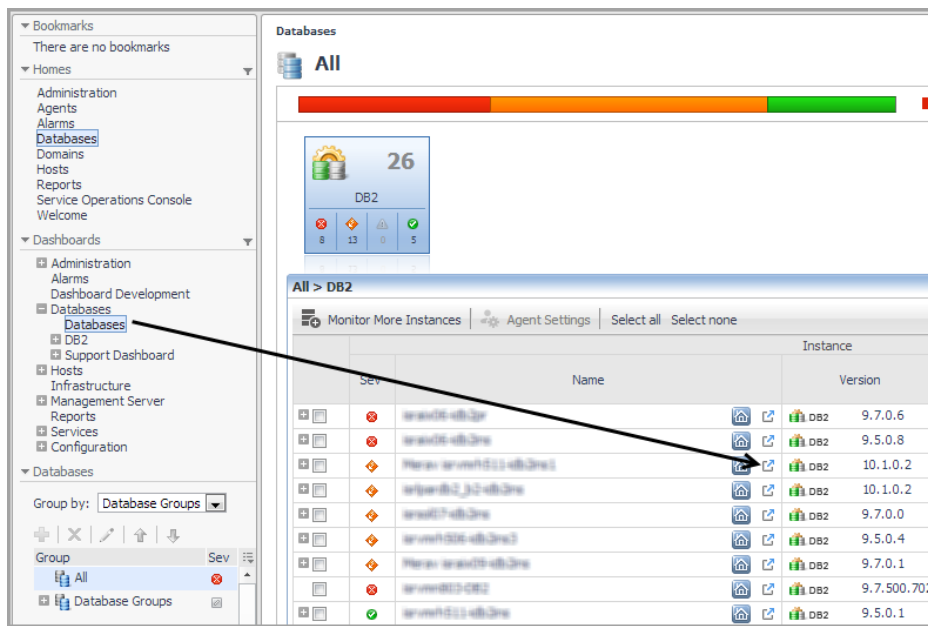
Bookmarks
There are no bookmarks
Homes
Administration
Agents
Alarms
Databases
Domains
Hosts
Reports
Service Operations Console
Welcome
Dashboards
Administration
Alarms
Dashboard Development
Databases
Databases
DB2
Support Dashboard
Hosts
Infrastructure
Management Server
Reports
Services
Configuration
Databases
Group by: Database Groups
Group Sev
All
Database Groups

Databases
All
26
DB2
8 13 0 5
All > DB2
Monitor More Instances | Agent Settings | Select all Select none

| | Sev | Name | | Instance Version |
|---|---|---|---|---|
| | | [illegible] | DB2 | 9.7.0.6 |
| | | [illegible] | DB2 | 9.5.0.8 |
| | | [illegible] | DB2 | 10.1.0.2 |
| | | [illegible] | DB2 | 10.1.0.2 |
| | | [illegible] | DB2 | 9.7.0.0 |
| | | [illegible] | DB2 | 9.5.0.4 |
| | | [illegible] | DB2 | 9.7.0.1 |
| | | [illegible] | DB2 | 9.7.500.702 |
| | | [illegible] | DB2 | 9.5.0.1 |